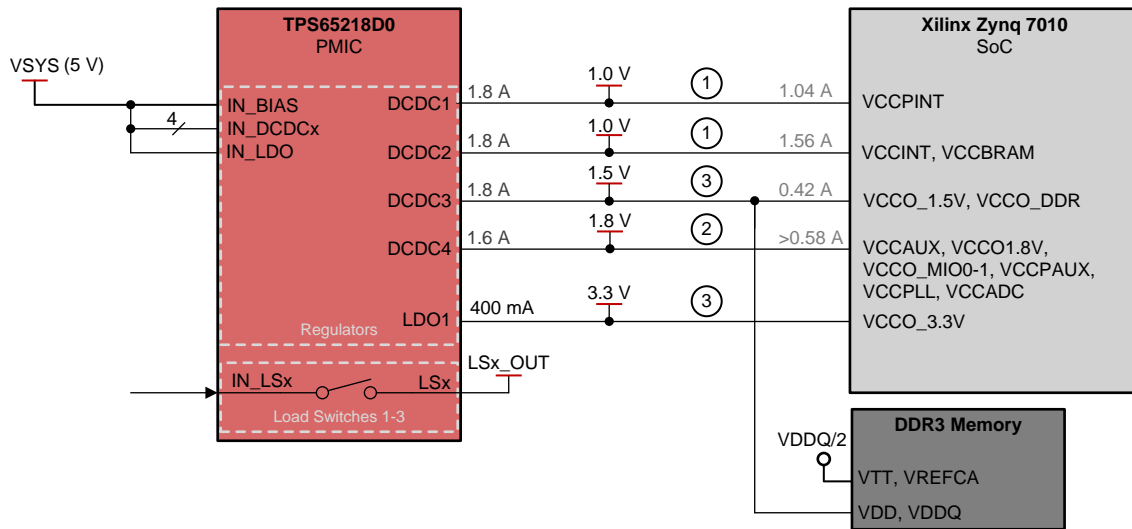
TPS65218D0
PMIC

Xilinx Zynq 7010
SoC

VSYS (5 V)

IN_BIAS
IN_DCDCx
IN_LDO
4

DCDC1
DCDC2
DCDC3
DCDC4
LDO1

1.8 A
1.8 A
1.8 A
1.6 A
400 mA

1.0 V
1.0 V
1.5 V
1.8 V
3.3 V

1
1
3
2
3

1.04 A
1.56 A
0.42 A
>0.58 A

VCCPINT
VCCINT, VCCBRAM
VCCO_1.5V, VCCO_DDR
VCCAUX, VCCO1.8V, VCCO_MIO0-1, VCCPAUX, VCCPLL, VCCADC
VCCO_3.3V

Regulators

IN_LSx
LSx
LSx_OUT
Load Switches 1-3

DDR3 Memory
VDDQ/2
VTT, VREFCA
VDD, VDDQ